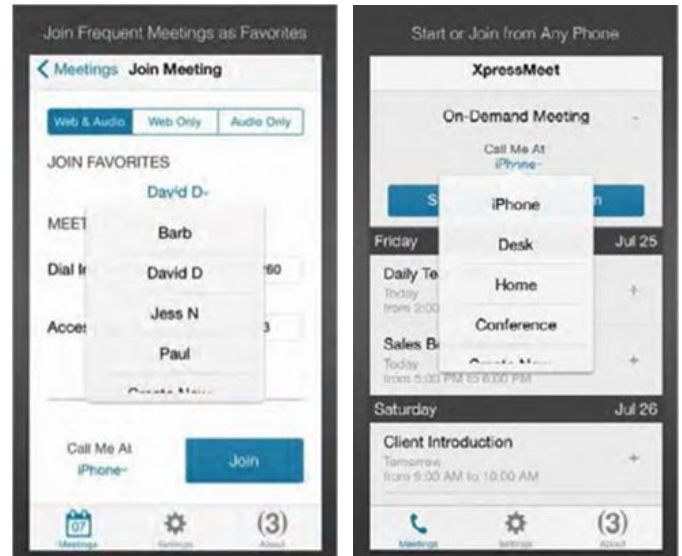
Join Frequent Meetings as Favorites

< Meetings Join Meeting

Web & Audio | Web Only | Audio Only

JOIN FAVORITES

David D-

MEET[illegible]

Barb

Dial I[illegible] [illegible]60

David D

Jess N

Acce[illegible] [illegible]3

Paul

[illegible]

Call Me At
iPhone-

Join

07
Meetings

Settings

(3)
About

Start or Join from Any Phone

XpressMeet

On-Demand Meeting

Call Me At
iPhone-

S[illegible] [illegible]n

iPhone

Friday Jul 25

Desk

Daily Te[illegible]
Today
from 2:0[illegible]

Home

Conference

Sales B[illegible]
Today
from 5:00 PM to 6:00 PM

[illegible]

Saturday Jul 26

Client Introduction
Tomorrow
from 9:00 AM to 10:00 AM

Meetings

Settings

(3)
About